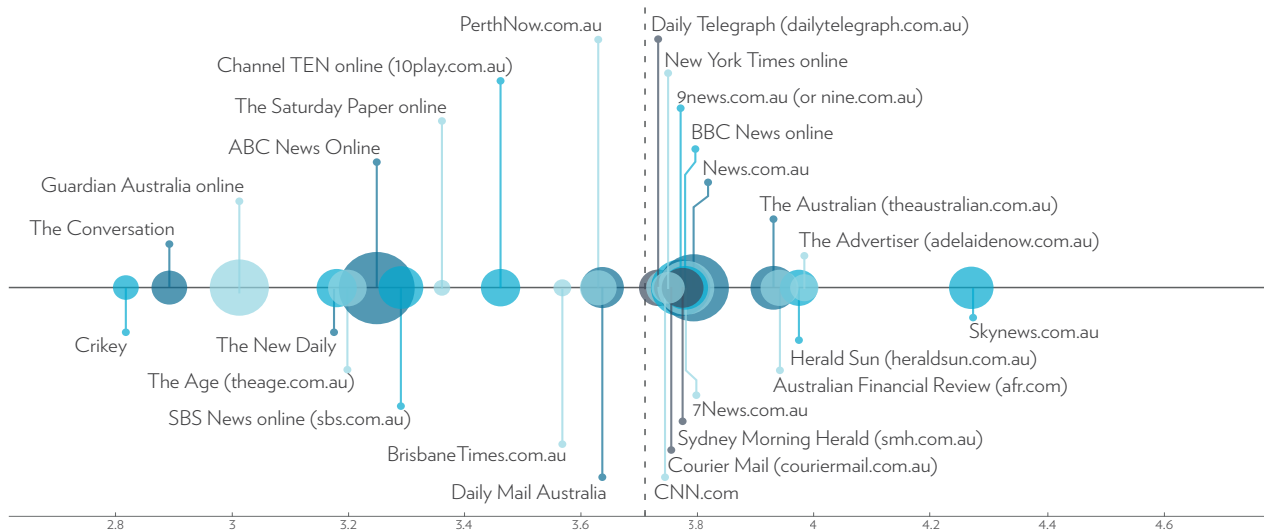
PerthNow.com.au
Daily Telegraph (dailytelegraph.com.au)
Channel TEN online (10play.com.au)
New York Times online
9news.com.au (or nine.com.au)
The Saturday Paper online
BBC News online
ABC News Online
News.com.au
Guardian Australia online
The Australian (theaustralian.com.au)
The Conversation
The Advertiser (adelaidenow.com.au)
Crikey
The New Daily
Skynews.com.au
Herald Sun (heraldsun.com.au)
The Age (theage.com.au)
Australian Financial Review (afr.com)
SBS News online (sbs.com.au)
7News.com.au
Sydney Morning Herald (smh.com.au)
BrisbaneTimes.com.au
Courier Mail (couriermail.com.au)
Daily Mail Australia
CNN.com
2.8
3
3.2
3.4
3.6
3.8
4
4.2
4.4
4.6